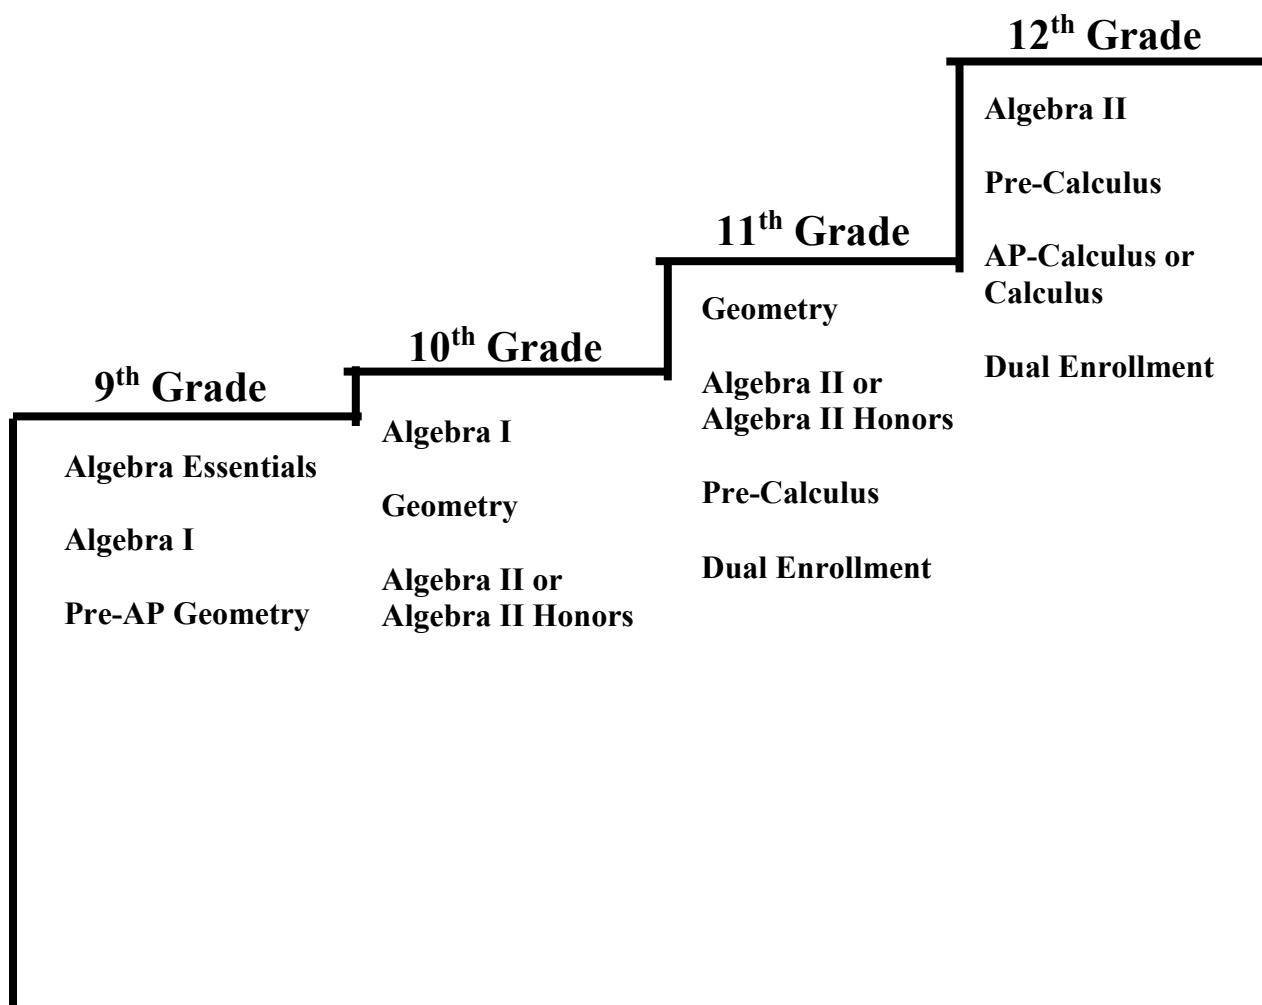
9$^{th}$ Grade

Algebra Essentials

Algebra I

Pre-AP Geometry

10$^{th}$ Grade

Algebra I

Geometry

Algebra II or Algebra II Honors

11$^{th}$ Grade

Geometry

Algebra II or Algebra II Honors

Pre-Calculus

Dual Enrollment

12$^{th}$ Grade

Algebra II

Pre-Calculus

AP-Calculus or Calculus

Dual Enrollment